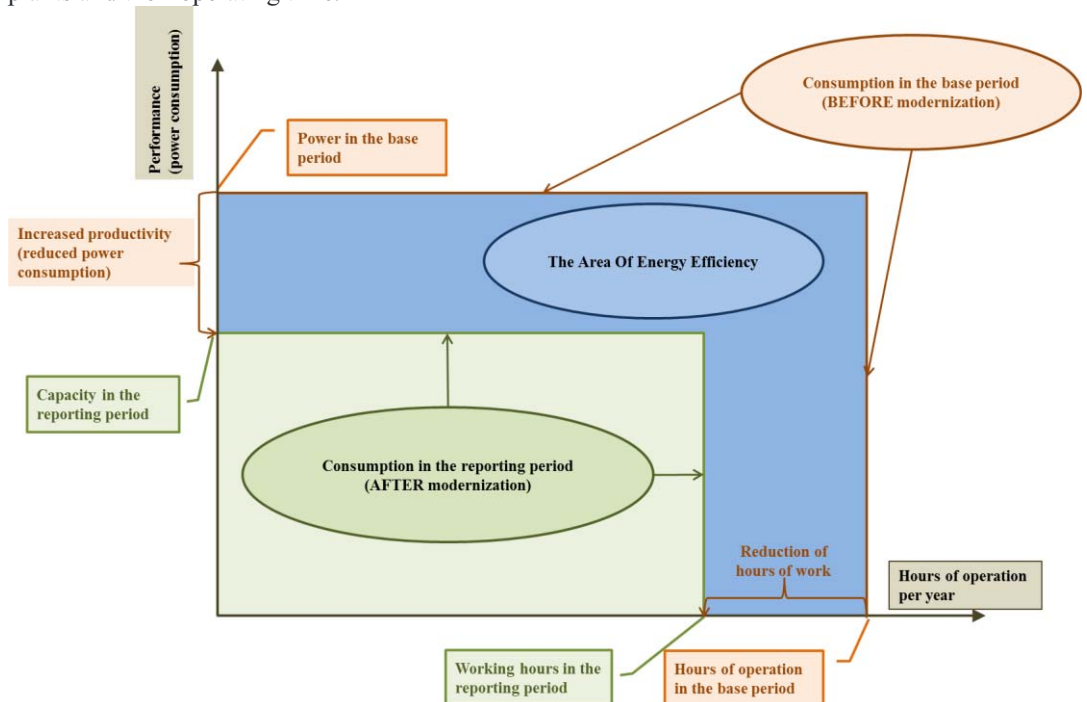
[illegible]

Performance (power consumption)

Power in the base period

Consumption in the base period (BEFORE modernization)

Increased productivity (reduced power consumption)

The Area Of Energy Efficiency

Capacity in the reporting period

Consumption in the reporting period (AFTER modernization)

Reduction of hours of work

Hours of operation per year

Working hours in the reporting period

Hours of operation in the base period